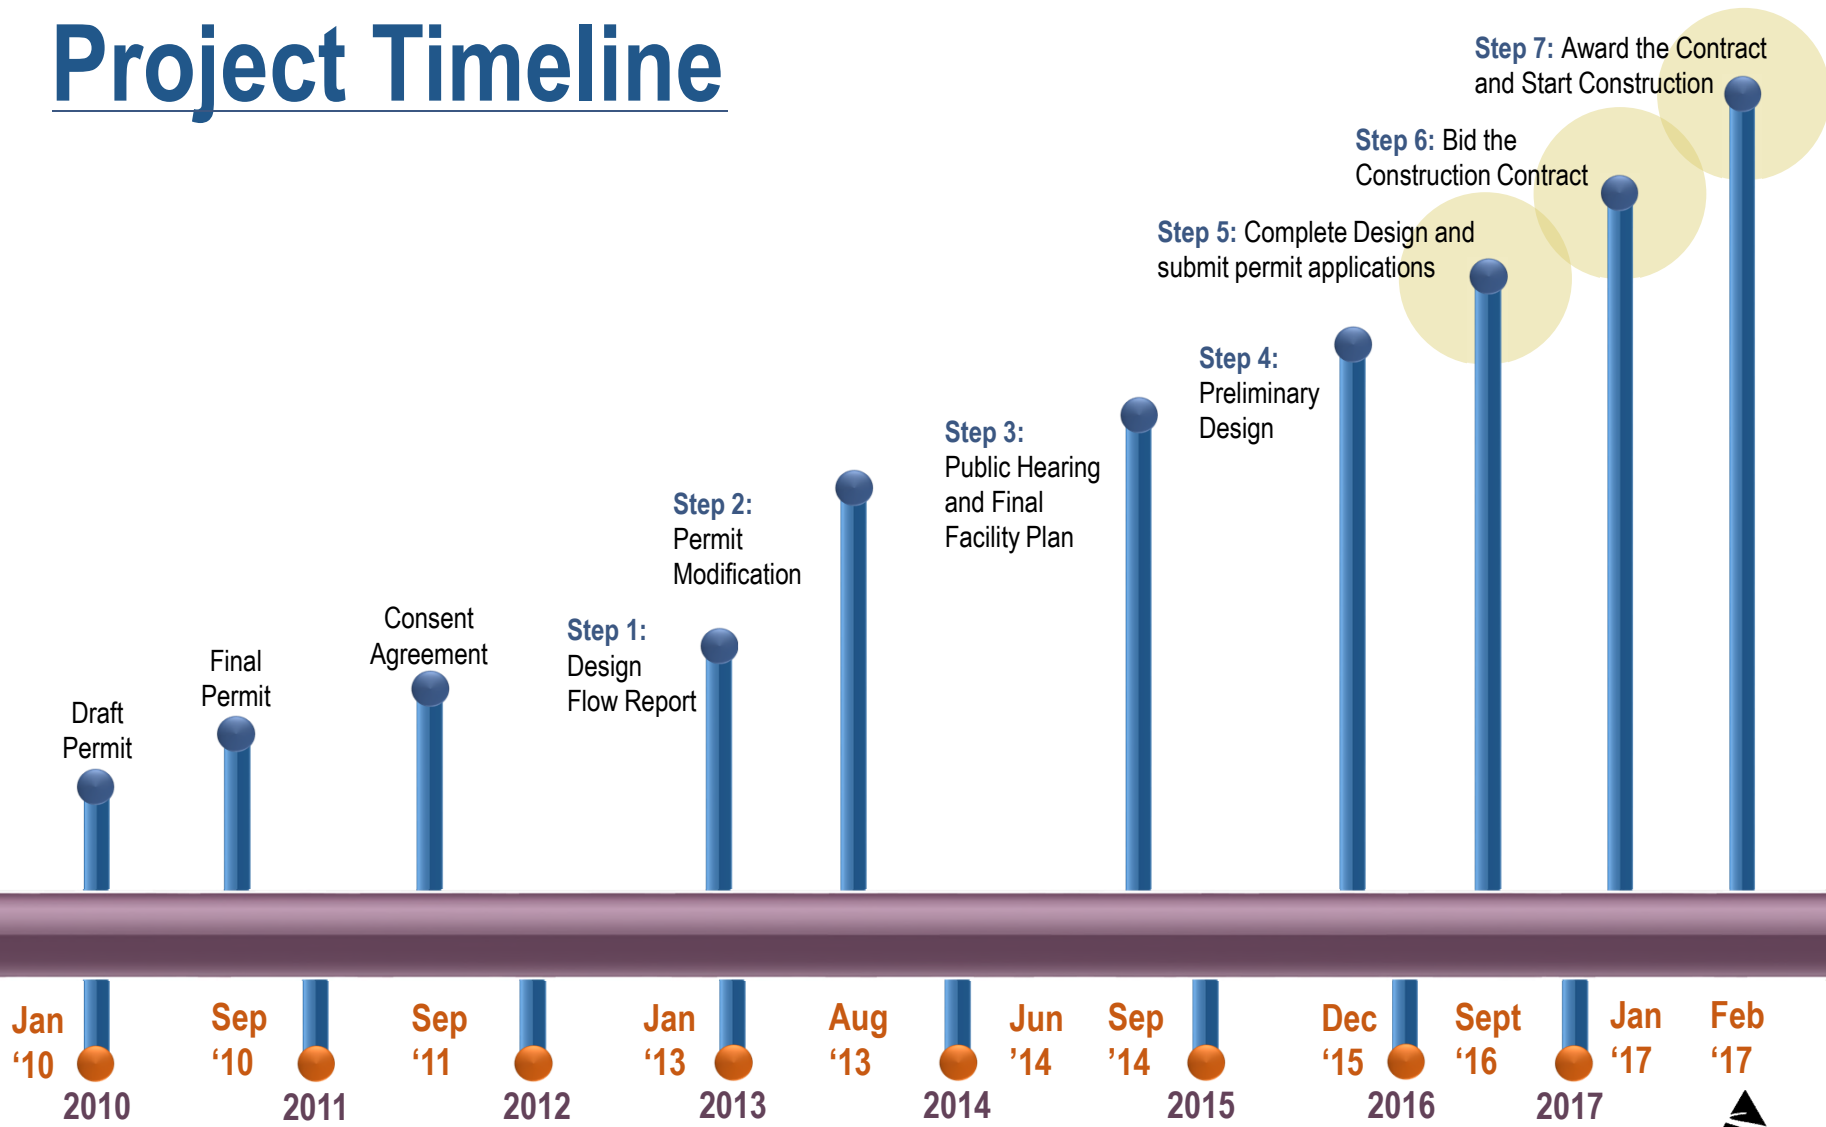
Project Timeline

Step 7: Award the Contract and Start Construction

Step 6: Bid the Construction Contract

Step 5: Complete Design and submit permit applications

Step 4: Preliminary Design

Step 3: Public Hearing and Final Facility Plan

Step 2: Permit Modification

Step 1: Design Flow Report

Consent Agreement

Final Permit

Draft Permit

Jan '10

Sep '10

Sep '11

Jan '13

Aug '13

Jun '14

Sep '14

Dec '15

Sept '16

Jan '17

Feb '17

2010

2011

2012

2013

2014

2015

2016

2017